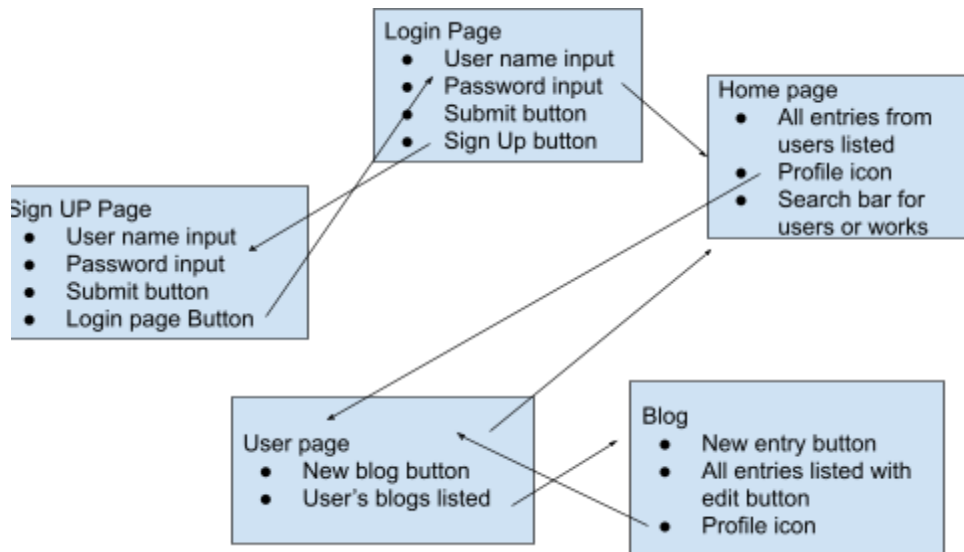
Login Page
- User name input
- Password input
- Submit button
- Sign Up button

Home page
- All entries from users listed
- Profile icon
- Search bar for users or works

Sign UP Page
- User name input
- Password input
- Submit button
- Login page Button

User page
- New blog button
- User's blogs listed

Blog
- New entry button
- All entries listed with edit button
- Profile icon